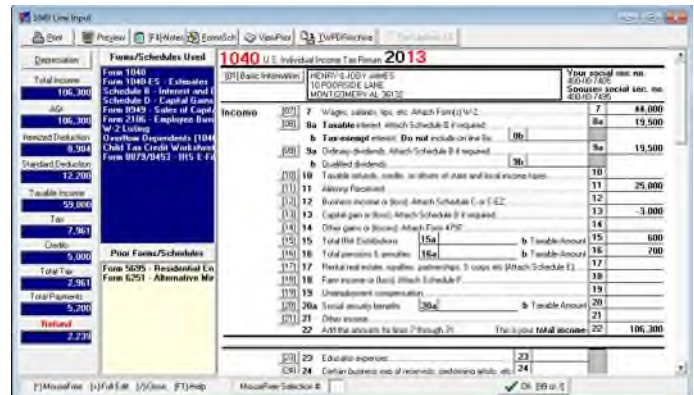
1040 Line Input

Print | Preview | F4|Note | FormSch | ViewPrior | TWPDFArchive

Depreciation

Total Income
106,300
AGI
106,300
Itemized Deduction
8,904
Standard Deduction
12,200
Taxable Income
59,000
Tax
7,961
Credits
5,000
Total Tax
2,961
Total Payments
5,200
Refund
2,239

Forms/Schedules Used
Form 1040
Form 1040-ES - Estimated
Schedule B - Interest and
Schedule D - Capital Gains
Form 8949 - Sales of Capit
Form 2106 - Employee Bus
W-2 Listing
Overflow Dependents (1040
Child Tax Credit Worksheet
Form 8879/8453 - IRS E-Fi

Prior Forms/Schedules
Form 5695 - Residential En
Form 6251 - Alternative Mi

1040 U.S. Individual Income Tax Return 2013

[01] Basic Information | HENRY & JODY JAMES 10 POORSIDE LANE MONTGOMERY AL 36102

Your social sec no. 400-10-7405
Spouses social sec. no. 400-10-7495

Income
[07] 7 Wages, salaries, tips, etc. Attach Form(s) W-2 | 7 | 44,000
[08] 8a Taxable interest. Attach Schedule B if required | 8a | 19,500
b Tax-exempt interest. Do not include on line 8a | 8b
[09] 9a Ordinary dividends. Attach Schedule B if required | 9a | 19,500
b Qualified dividends | 9b
[10] 10 Taxable refunds, credits, or offsets of state and local income taxes | 10
[11] 11 Alimony Received | 11 | 25,000
[12] 12 Business income or (loss). Attach Schedule C or C-EZ | 12
[13] 13 Capital gain or (loss). Attach Schedule D if required | 13 | -3,000
[14] 14 Other gains or (losses). Attach Form 4797 | 14
[15] 15 Total IRA Distributions | 15a | b Taxable Amount | 15 | 600
[16] 16 Total pensions & annuities | 16a | b Taxable Amount | 16 | 200
[17] 17 Rental real estate, royalties, partnerships, S corps etc (Attach Schedule E) | 17
[18] 18 Farm income or (loss). Attach Schedule F | 18
19 Unemployment compensation | 19
[20] 20a Social security benefits | 20a | b Taxable Amount | 20
[21] 21 Other income | 21
22 Add the amounts for lines 7 through 21. This is your total income | 22 | 106,300

[23] 23 Educator expenses | 23
[24] 24 Certain business exp of reservists, performing artists, etc | 24

[F]MouseFree [+]Full Edit [/]Close [F1]Help | MouseFree Selection # | OK [BB or 1]